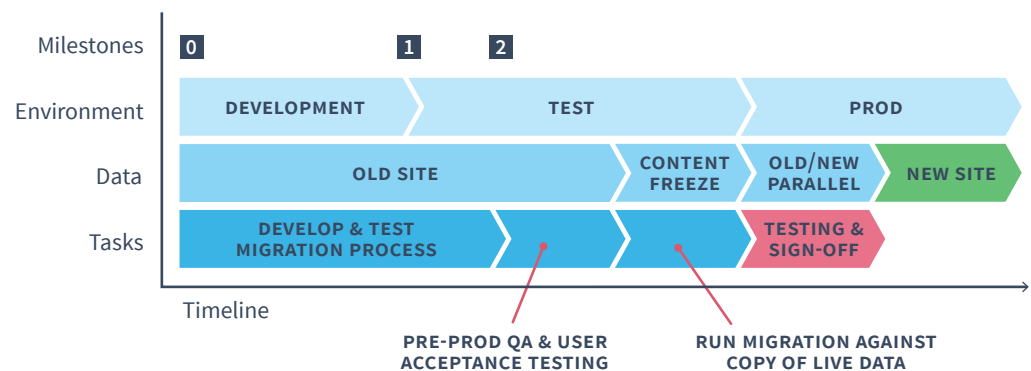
Milestones
0
1
2

Environment
DEVELOPMENT
TEST
PROD

Data
OLD SITE
CONTENT FREEZE
OLD/NEW PARALLEL
NEW SITE

Tasks
DEVELOP & TEST MIGRATION PROCESS
TESTING & SIGN-OFF

Timeline

PRE-PROD QA & USER ACCEPTANCE TESTING

RUN MIGRATION AGAINST COPY OF LIVE DATA